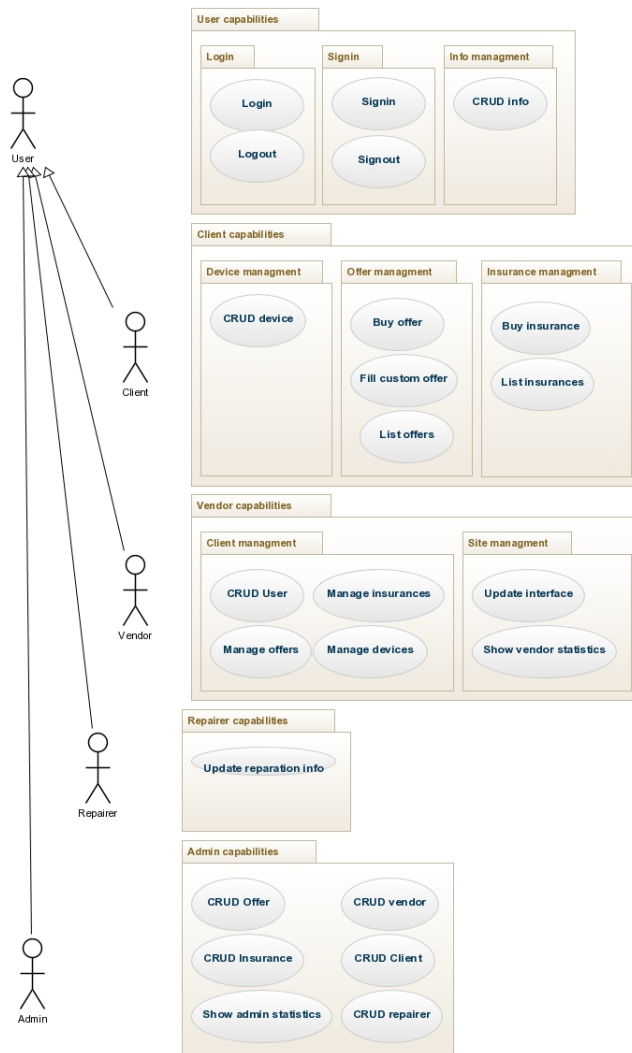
User

Client

Vendor

Repairer

Admin

User capabilities

Login

Login

Logout

Signin

Signin

Signout

Info managment

CRUD info

Client capabilities

Device managment

CRUD device

Offer managment

Buy offer

Fill custom offer

List offers

Insurance managment

Buy insurance

List insurances

Vendor capabilities

Client managment

CRUD User

Manage insurances

Manage offers

Manage devices

Site managment

Update interface

Show vendor statistics

Repairer capabilities

Update reparation info

Admin capabilities

CRUD Offer

CRUD vendor

CRUD Insurance

CRUD Client

Show admin statistics

CRUD repairer